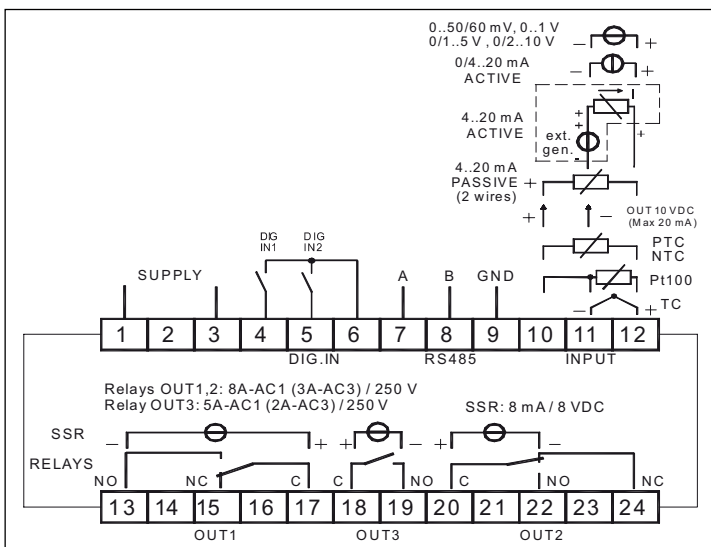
0..50/60 mV, 0..1 V
0/1..5 V , 0/2..10 V
– +
0/4..20 mA
ACTIVE
– +
4..20 mA
ACTIVE
+
+
ext.
gen.
-
+
4..20 mA
PASSIVE +
(2 wires)
+ –
OUT 10 VDC
(Max 20 mA)
PTC
NTC
Pt100
– + TC
DIG IN1
DIG IN2
SUPPLY
A
B
GND

| 1 | 2 | 3 | 4 | 5 | 6 | 7 | 8 | 9 | 10 | 11 | 12 |
|---|---|---|---|---|---|---|---|---|---|---|---|

DIG.IN
RS485
INPUT

Relays OUT1,2: 8A-AC1 (3A-AC3) / 250 V
Relay OUT3: 5A-AC1 (2A-AC3) / 250 V
SSR: 8 mA / 8 VDC
SSR
– +
+ – +
–
RELAYS
NO
NC
C
C
NO
C
NO
NC

| 13 | 14 | 15 | 16 | 17 | 18 | 19 | 20 | 21 | 22 | 23 | 24 |
|---|---|---|---|---|---|---|---|---|---|---|---|

OUT1
OUT3
OUT2